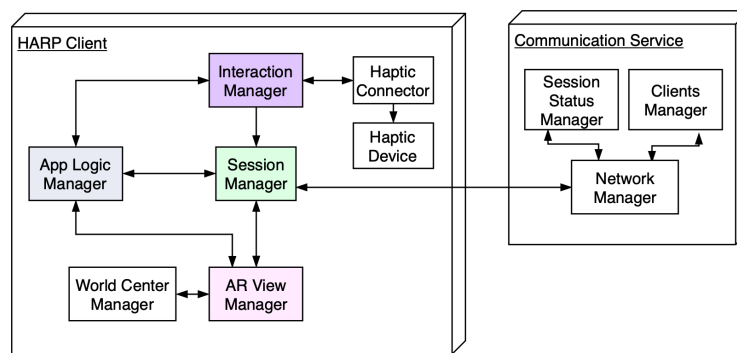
HARP Client

Interaction Manager

Haptic Connector

Haptic Device

App Logic Manager

Session Manager

World Center Manager

AR View Manager

Communication Service

Session Status Manager

Clients Manager

Network Manager